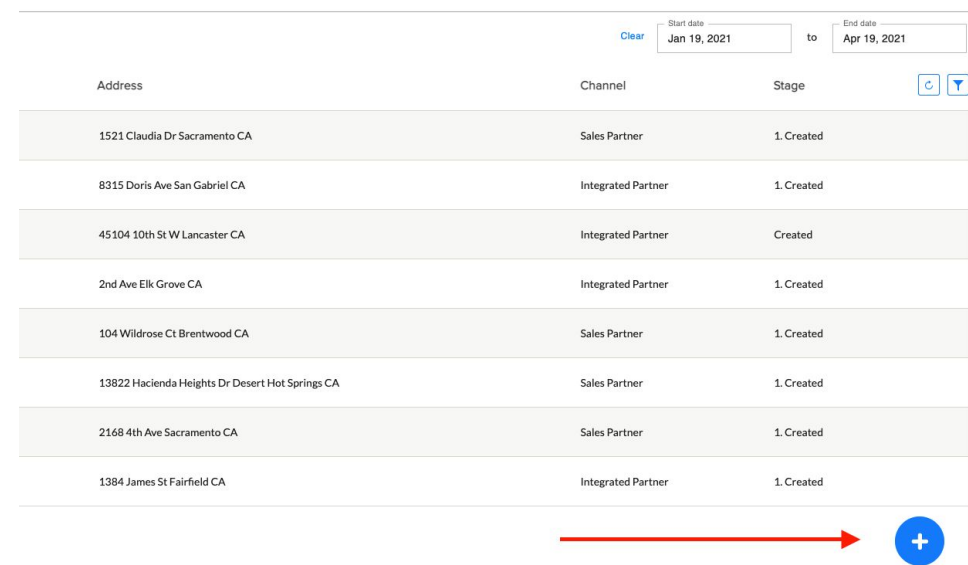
Clear Start date Jan 19, 2021 to End date Apr 19, 2021

| Address | Channel | Stage |
|---|---|---|
| 1521 Claudia Dr Sacramento CA | Sales Partner | 1. Created |
| 8315 Doris Ave San Gabriel CA | Integrated Partner | 1. Created |
| 45104 10th St W Lancaster CA | Integrated Partner | Created |
| 2nd Ave Elk Grove CA | Integrated Partner | 1. Created |
| 104 Wildrose Ct Brentwood CA | Sales Partner | 1. Created |
| 13822 Hacienda Heights Dr Desert Hot Springs CA | Sales Partner | 1. Created |
| 2168 4th Ave Sacramento CA | Sales Partner | 1. Created |
| 1384 James St Fairfield CA | Integrated Partner | 1. Created |

+